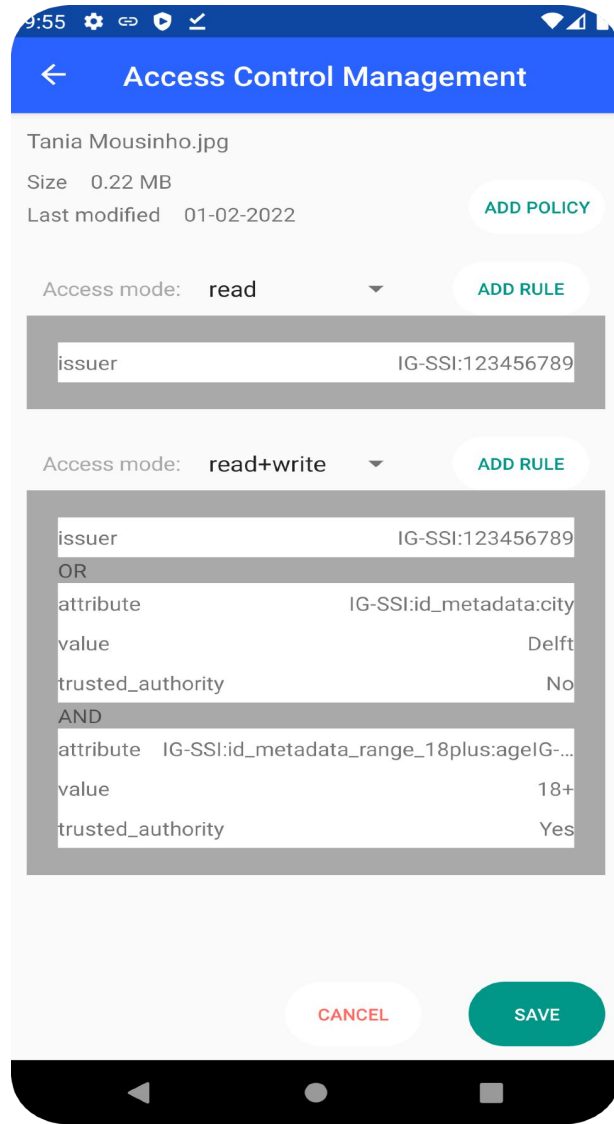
9:55

Access Control Management

Tania Mousinho.jpg

Size 0.22 MB

Last modified 01-02-2022

ADD POLICY

Access mode: read

ADD RULE

| issuer | IG-SSI:123456789 |
|---|---|

Access mode: read+write

ADD RULE

| issuer | IG-SSI:123456789 |
|---|---|

OR

| attribute | IG-SSI:id_metadata:city |
|---|---|
| value | Delft |
| trusted_authority | No |

AND

| attribute | IG-SSI:id_metadata_range_18plus:ageIG-... |
|---|---|
| value | 18+ |
| trusted_authority | Yes |

CANCEL

SAVE